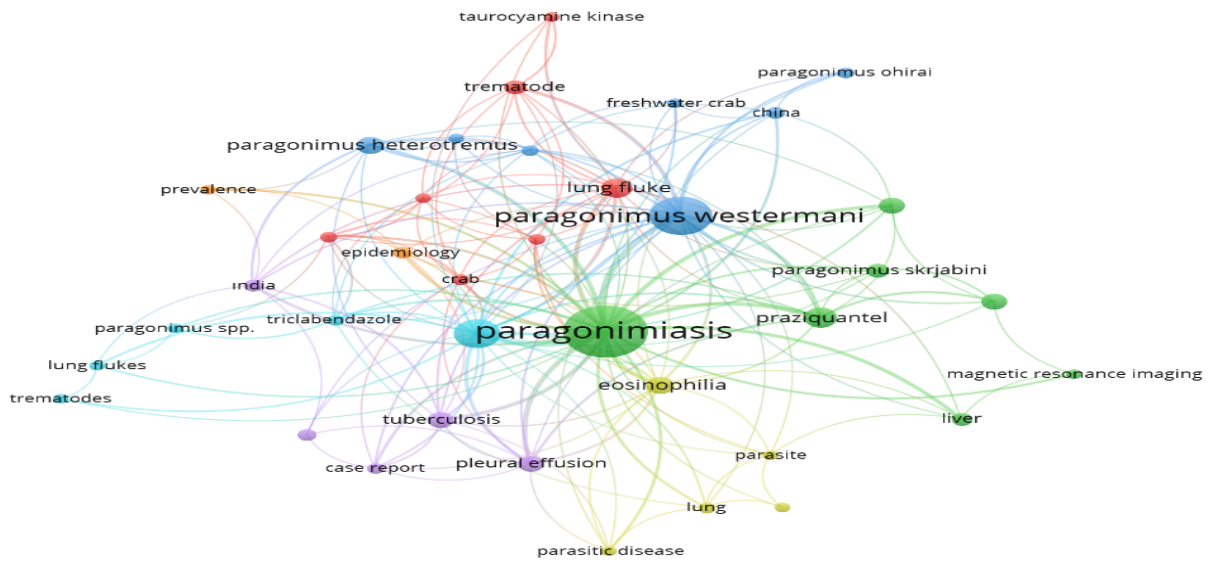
taurocyamine kinase
paragonimus ohirai
trematode
freshwater crab
china
paragonimus heterotremus
prevalence
lung fluke
paragonimus westermani
epidemiology
paragonimus skrjabini
india
crab
paragonimus spp.
triclabendazole
praziquantel
paragonimiasis
lung flukes
magnetic resonance imaging
eosinophilia
trematodes
liver
tuberculosis
parasite
case report
pleural effusion
lung
parasitic disease